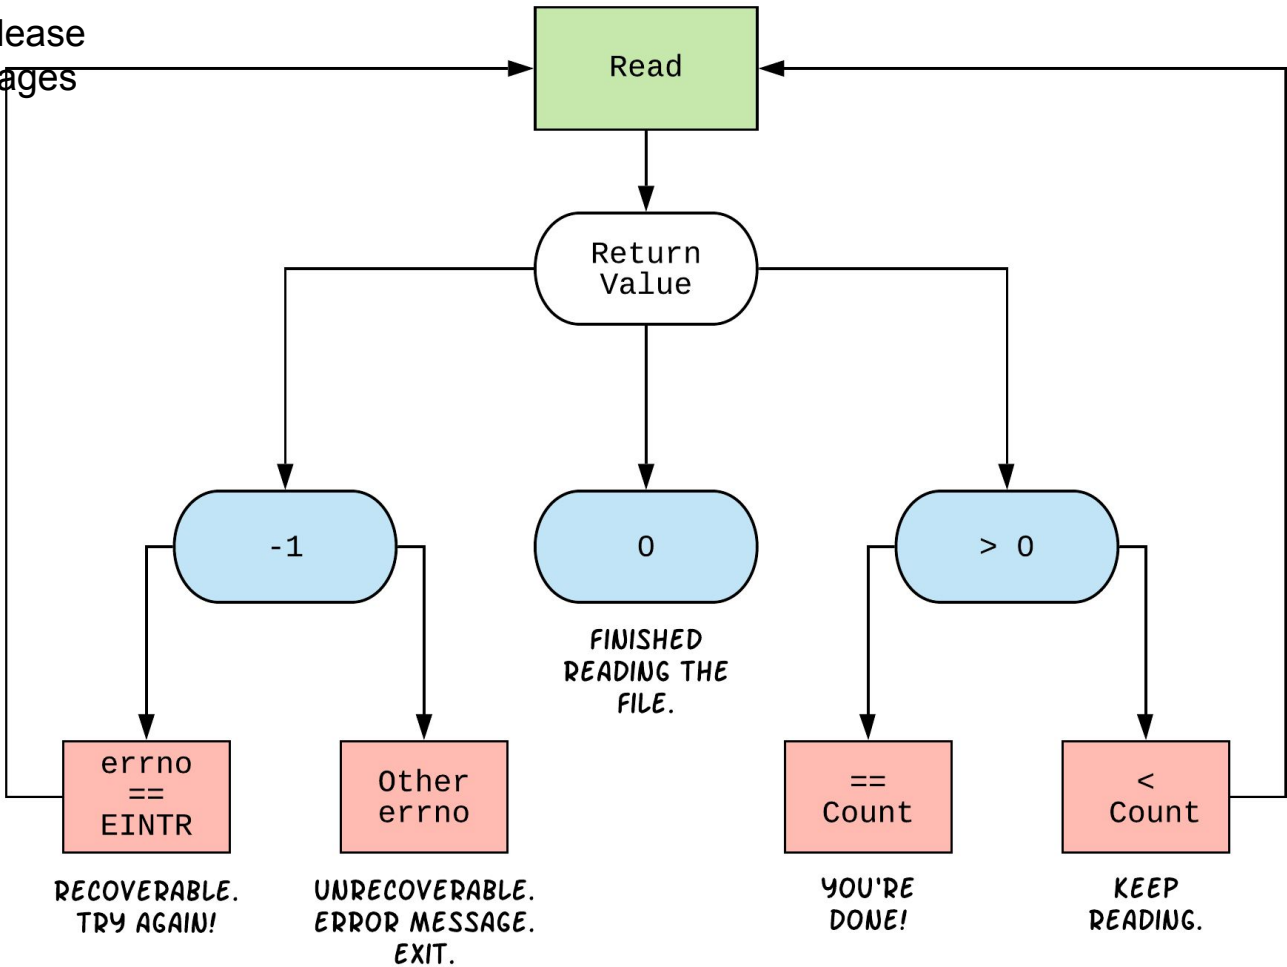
lease
ages

Read

Return Value

-1

0

> 0

FINISHED READING THE FILE.

errno == EINTR

RECOVERABLE. TRY AGAIN!

Other errno

UNRECOVERABLE. ERROR MESSAGE. EXIT.

== Count

YOU'RE DONE!

< Count

KEEP READING.